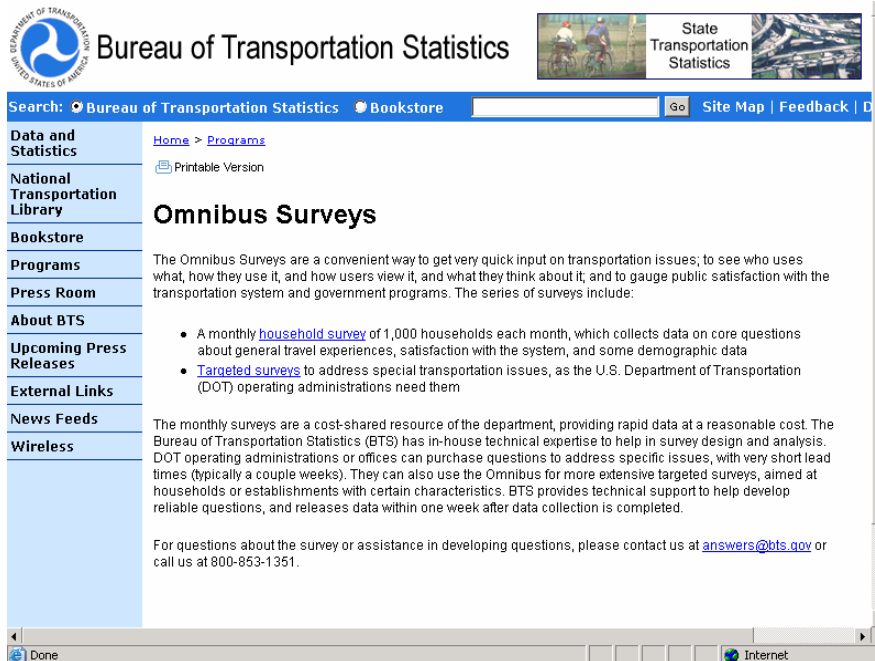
DEPARTMENT OF TRANSPORTATION UNITED STATES OF AMERICA

Bureau of Transportation Statistics

State Transportation Statistics

Search: Bureau of Transportation Statistics Bookstore Go Site Map | Feedback | D

Data and Statistics
National Transportation Library
Bookstore
Programs
Press Room
About BTS
Upcoming Press Releases
External Links
News Feeds
Wireless

Home > Programs

Printable Version

Omnibus Surveys

The Omnibus Surveys are a convenient way to get very quick input on transportation issues; to see who uses what, how they use it, and how users view it, and what they think about it; and to gauge public satisfaction with the transportation system and government programs. The series of surveys include:

- A monthly household survey of 1,000 households each month, which collects data on core questions about general travel experiences, satisfaction with the system, and some demographic data
- Targeted surveys to address special transportation issues, as the U.S. Department of Transportation (DOT) operating administrations need them

The monthly surveys are a cost-shared resource of the department, providing rapid data at a reasonable cost. The Bureau of Transportation Statistics (BTS) has in-house technical expertise to help in survey design and analysis. DOT operating administrations or offices can purchase questions to address specific issues, with very short lead times (typically a couple weeks). They can also use the Omnibus for more extensive targeted surveys, aimed at households or establishments with certain characteristics. BTS provides technical support to help develop reliable questions, and releases data within one week after data collection is completed.

For questions about the survey or assistance in developing questions, please contact us at answers@bts.gov or call us at 800-853-1351.

Done

Internet